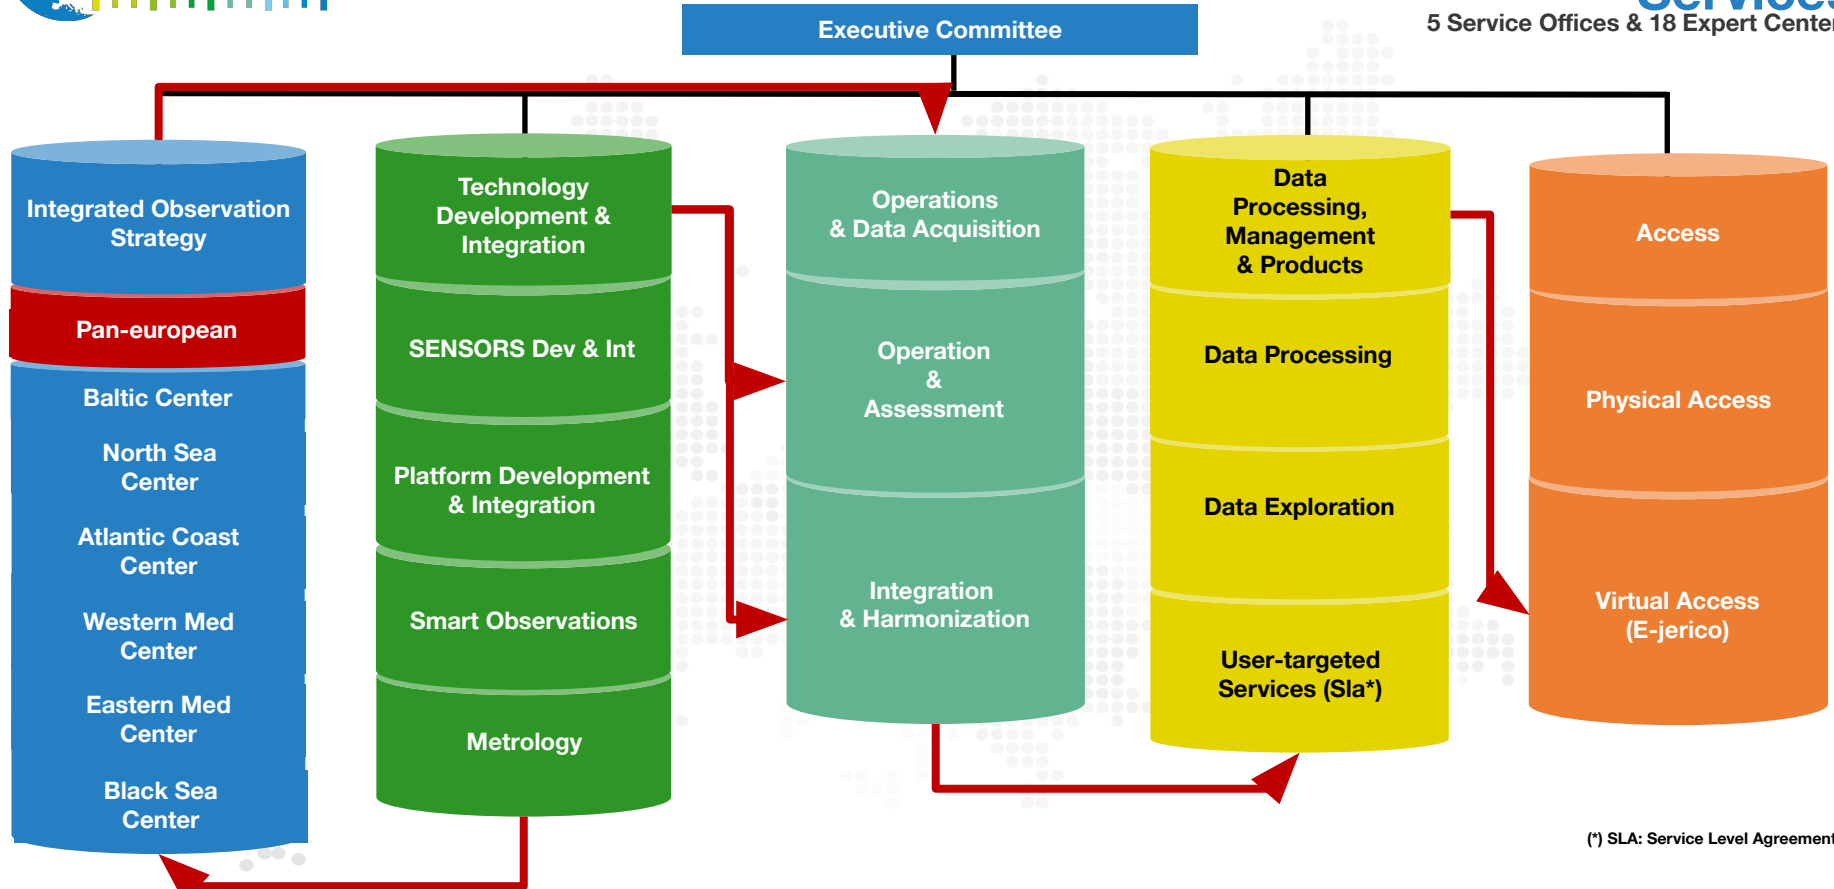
Executive Committee

5 Service Offices & 18 Expert Center

Integrated Observation Strategy

Pan-european

Baltic Center

North Sea Center

Atlantic Coast Center

Western Med Center

Eastern Med Center

Black Sea Center

Technology Development & Integration

SENSORS Dev & Int

Platform Development & Integration

Smart Observations

Metrology

Operations & Data Acquisition

Operation & Assessment

Integration & Harmonization

Data Processing, Management & Products

Data Processing

Data Exploration

User-targeted Services (Sla*)

Access

Physical Access

Virtual Access (E-jerico)

(*) SLA: Service Level Agreement